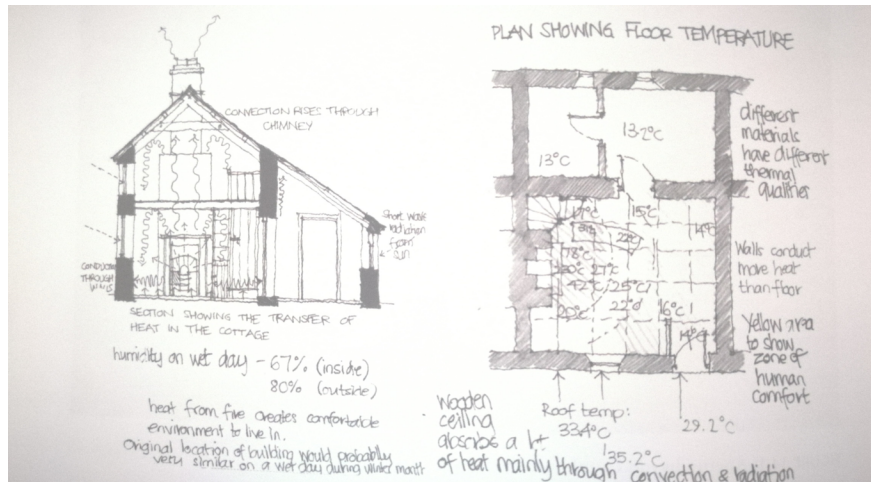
CONVECTION RISES THROUGH CHIMNEY

Short walls kitchen from sun

CONDUCTION THROUGH WALLS

SECTION SHOWING THE TRANSFER OF HEAT IN THE COTTAGE

humidity on wet day - 67% (inside)
80% (outside)

heat from fire creates comfortable environment to live in.
Original location of building would probably very similar on a wet day during winter month

PLAN SHOWING FLOOR TEMPERATURE

13°C
13.2°C
17°C
15°C
14°C
22°C
18°C
20°C
27°C
42°C
25°C
22°C
16°C
20°C
14°C

different materials have different thermal qualities

Walls conduct more heat than floor

Yellow area to show zone of human comfort

Wooden ceiling absorbs a lot of heat mainly through convection & radiation

Roof temp:
33.4°C

35.2°C

29.2°C